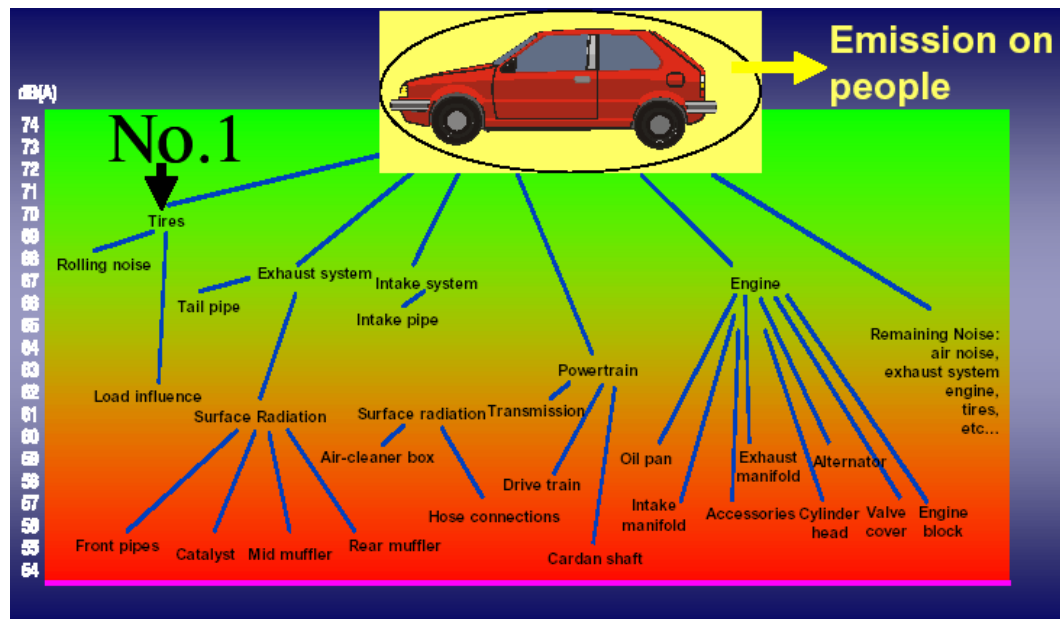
Emission on people

dB(A)
74
73
72
71
70
69
68
67
66
65
64
63
62
61
60
59
58
57
56
55
54

No.1

Tires
Rolling noise
Load influence

Exhaust system
Tail pipe
Surface Radiation
Front pipes
Catalyst
Mid muffler
Rear muffler

Intake system
Intake pipe
Surface radiation
Air-cleaner box
Hose connections

Powertrain
Transmission
Drive train
Cardan shaft

Engine
Oil pan
Intake manifold
Exhaust manifold
Accessories
Alternator
Cylinder head
Valve cover
Engine block

Remaining Noise: air noise, exhaust system engine, tires, etc...